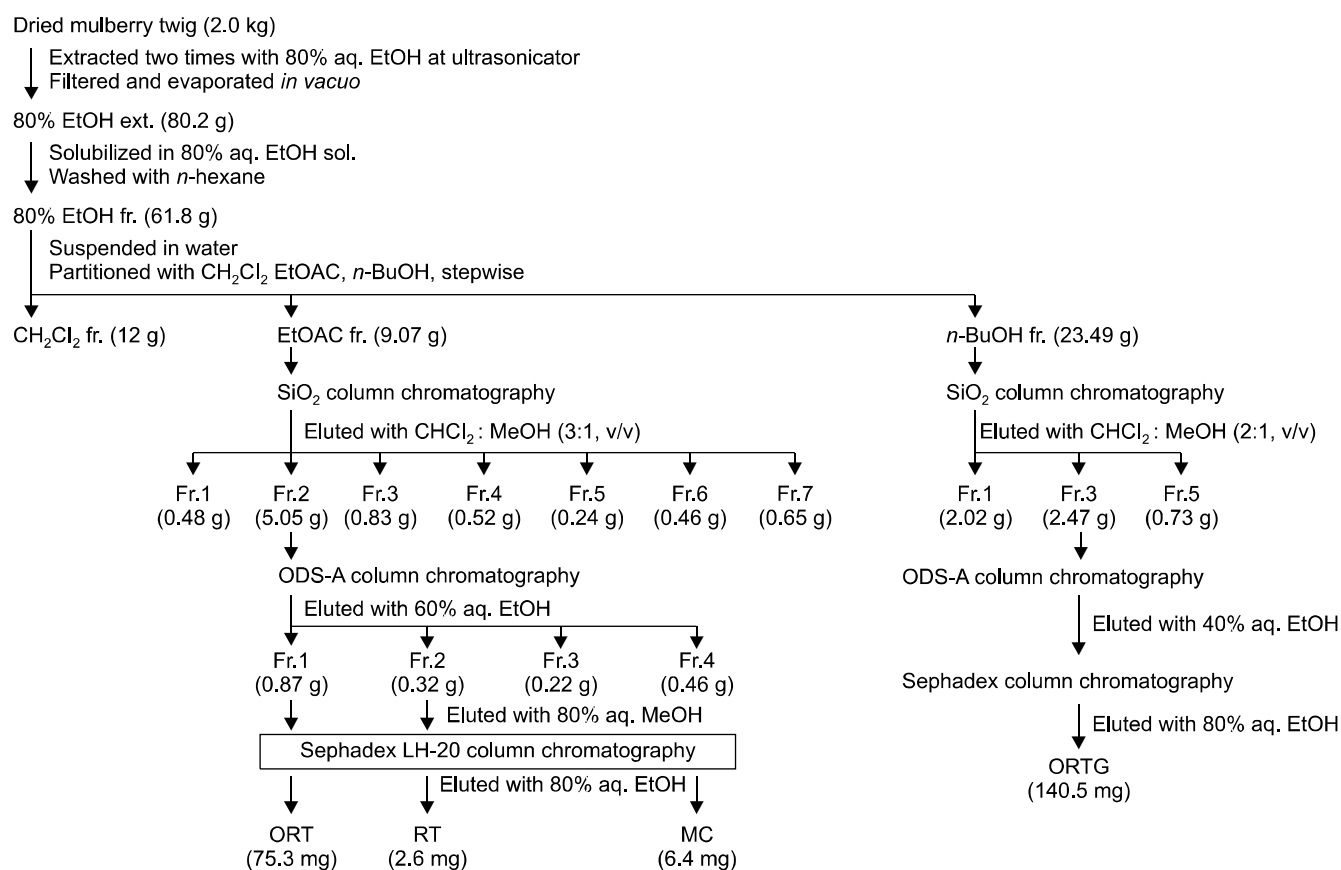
Dried mulberry twig (2.0 kg)

Extracted two times with 80% aq. EtOH at ultrasonicator
Filtered and evaporated *in vacuo*

80% EtOH ext. (80.2 g)

Solubilized in 80% aq. EtOH sol.
Washed with *n*-hexane

80% EtOH fr. (61.8 g)

Suspended in water
Partitioned with $CH_2Cl_2$ EtOAC, *n*-BuOH, stepwise

$CH_2Cl_2$ fr. (12 g)

EtOAC fr. (9.07 g)

$SiO_2$ column chromatography

Eluted with $CHCl_2$ : MeOH (3:1, v/v)

Fr.1 (0.48 g)
Fr.2 (5.05 g)
Fr.3 (0.83 g)
Fr.4 (0.52 g)
Fr.5 (0.24 g)
Fr.6 (0.46 g)
Fr.7 (0.65 g)

ODS-A column chromatography

Eluted with 60% aq. EtOH

Fr.1 (0.87 g)
Fr.2 (0.32 g)
Fr.3 (0.22 g)
Fr.4 (0.46 g)

Eluted with 80% aq. MeOH

Sephadex LH-20 column chromatography

Eluted with 80% aq. EtOH

ORT (75.3 mg)
RT (2.6 mg)
MC (6.4 mg)

*n*-BuOH fr. (23.49 g)

$SiO_2$ column chromatography

Eluted with $CHCl_2$ : MeOH (2:1, v/v)

Fr.1 (2.02 g)
Fr.3 (2.47 g)
Fr.5 (0.73 g)

ODS-A column chromatography

Eluted with 40% aq. EtOH

Sephadex column chromatography

Eluted with 80% aq. EtOH

ORTG (140.5 mg)